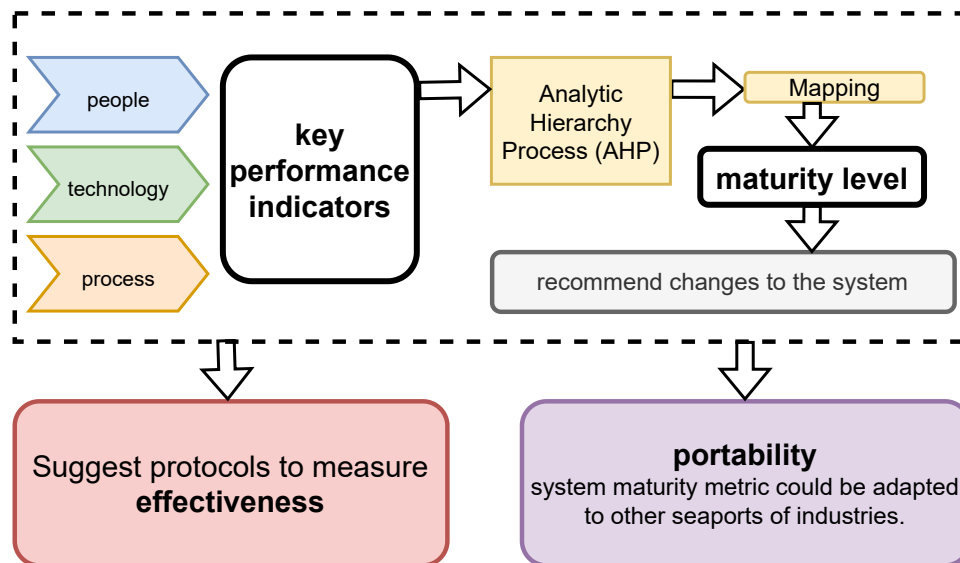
people

technology

process

key performance indicators

Analytic Hierarchy Process (AHP)

Mapping

maturity level

recommend changes to the system

Suggest protocols to measure **effectiveness**

**portability**
system maturity metric could be adapted to other seaports of industries.